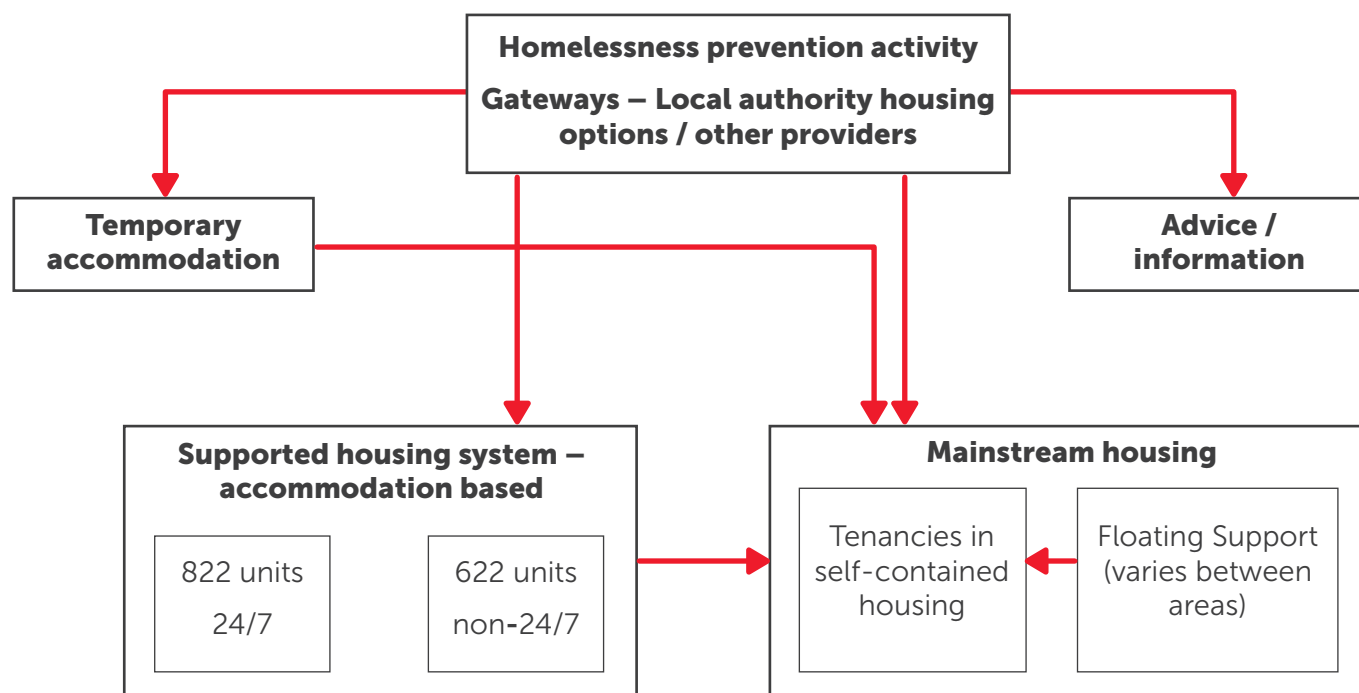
Homelessness prevention activity

Gateways – Local authority housing options / other providers

Temporary accommodation

Advice / information

Supported housing system – accommodation based

822 units

24/7

622 units

non-24/7

Mainstream housing

Tenancies in self-contained housing

Floating Support (varies between areas)